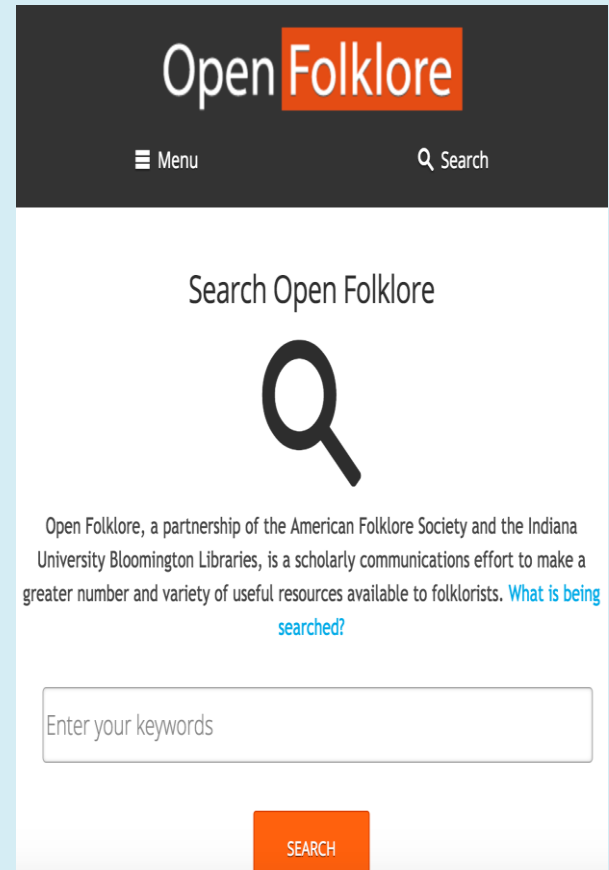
Open Folklore

Menu

Search

Search Open Folklore

Open Folklore, a partnership of the American Folklore Society and the Indiana University Bloomington Libraries, is a scholarly communications effort to make a greater number and variety of useful resources available to folklorists. What is being searched?

Enter your keywords

SEARCH